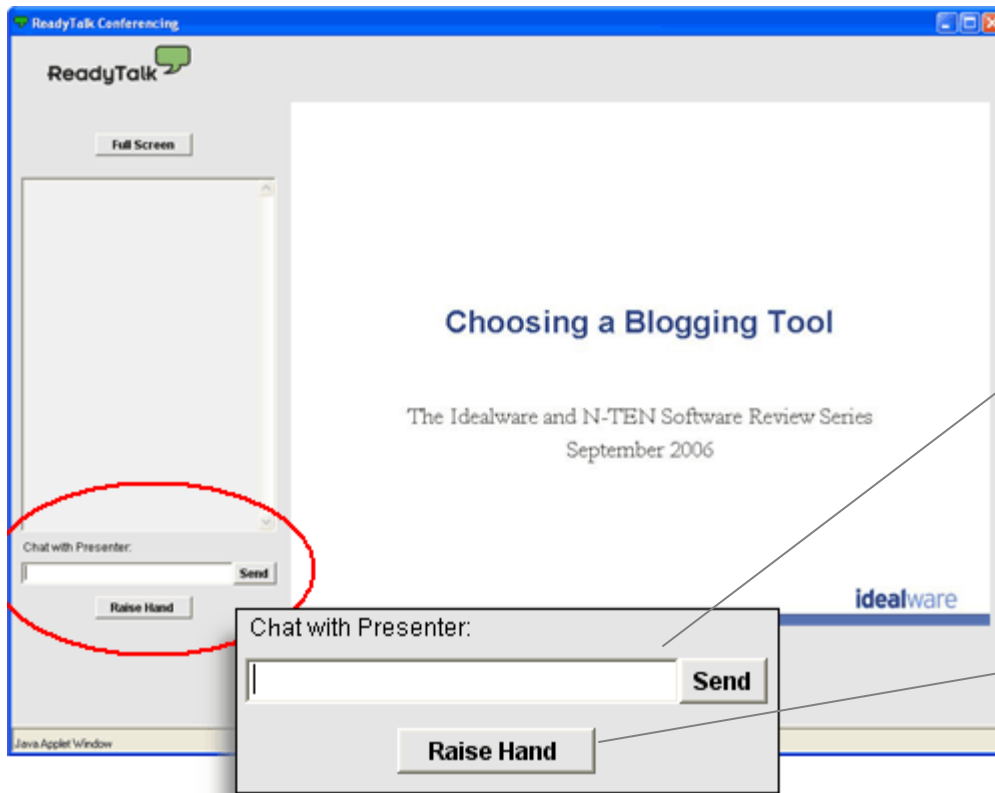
ReadyTalk Conferencing

ReadyTalk

Full Screen

Chat with Presenter:

Send

Raise Hand

Choosing a Blogging Tool

The Idealware and N-TEN Software Review Series
September 2006

idealware

Chat with Presenter:

Send

Raise Hand

Java Applet Window